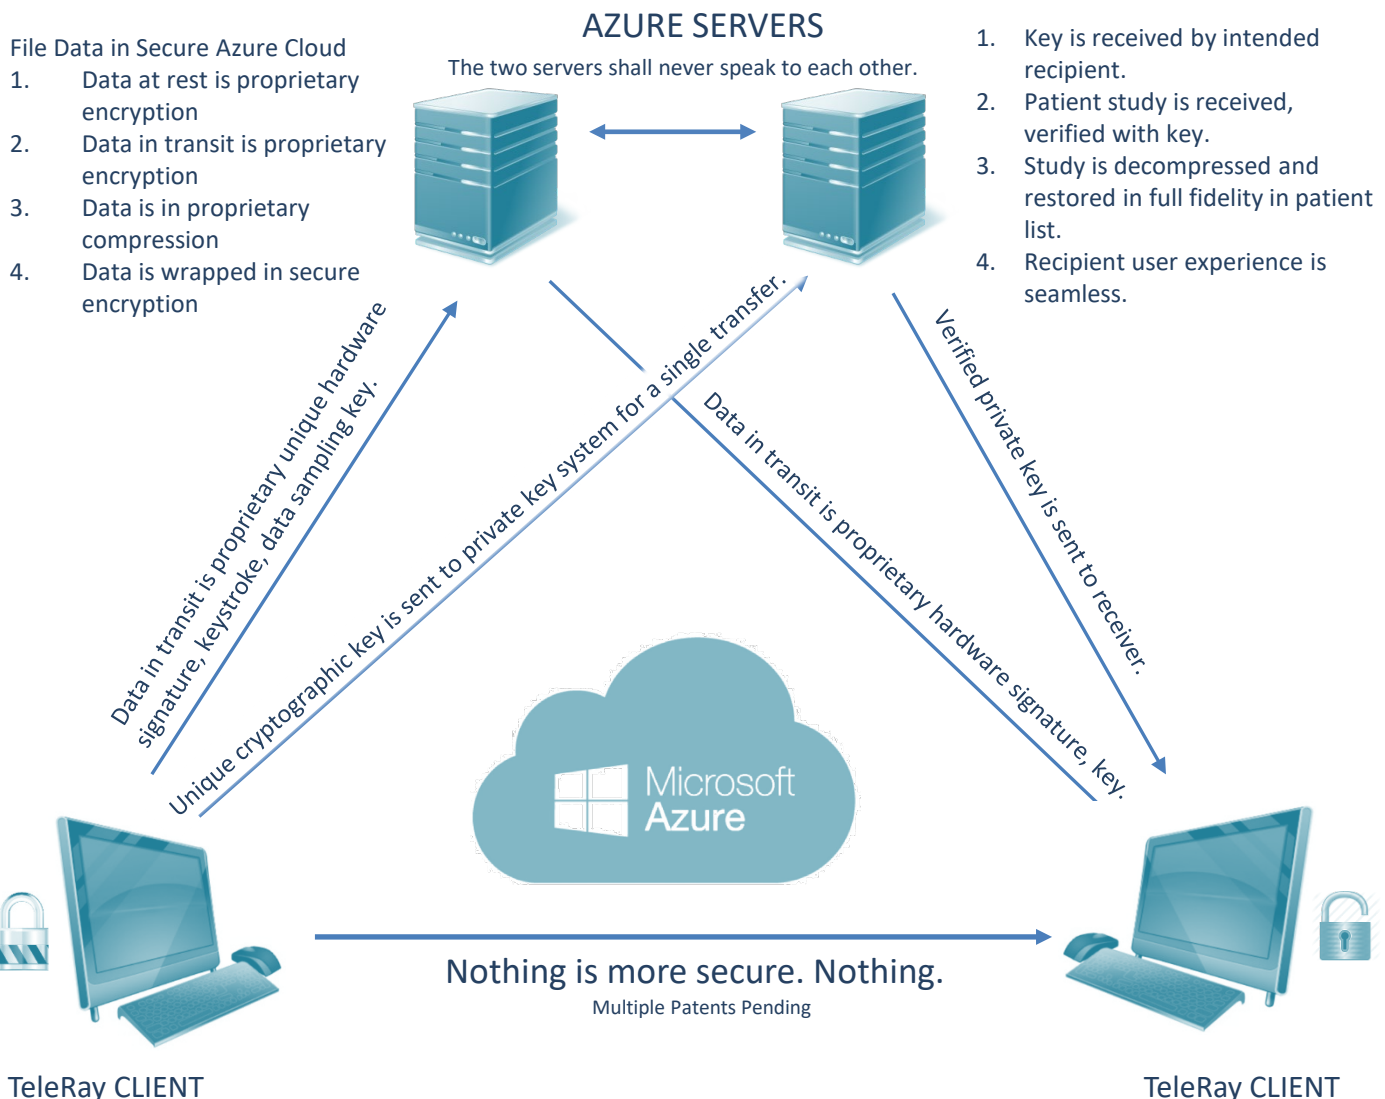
File Data in Secure Azure Cloud
1. Data at rest is proprietary encryption
2. Data in transit is proprietary encryption
3. Data is in proprietary compression
4. Data is wrapped in secure encryption

AZURE SERVERS
The two servers shall never speak to each other.

1. Key is received by intended recipient.
2. Patient study is received, verified with key.
3. Study is decompressed and restored in full fidelity in patient list.
4. Recipient user experience is seamless.

Data in transit is proprietary unique hardware signature, keystroke, data sampling key.

Unique cryptographic key is sent to private key system for a single transfer.

Data in transit is proprietary hardware signature, key.

Verified private key is sent to receiver.

Microsoft Azure

Nothing is more secure. Nothing.
Multiple Patents Pending

TeleRay CLIENT

TeleRay CLIENT